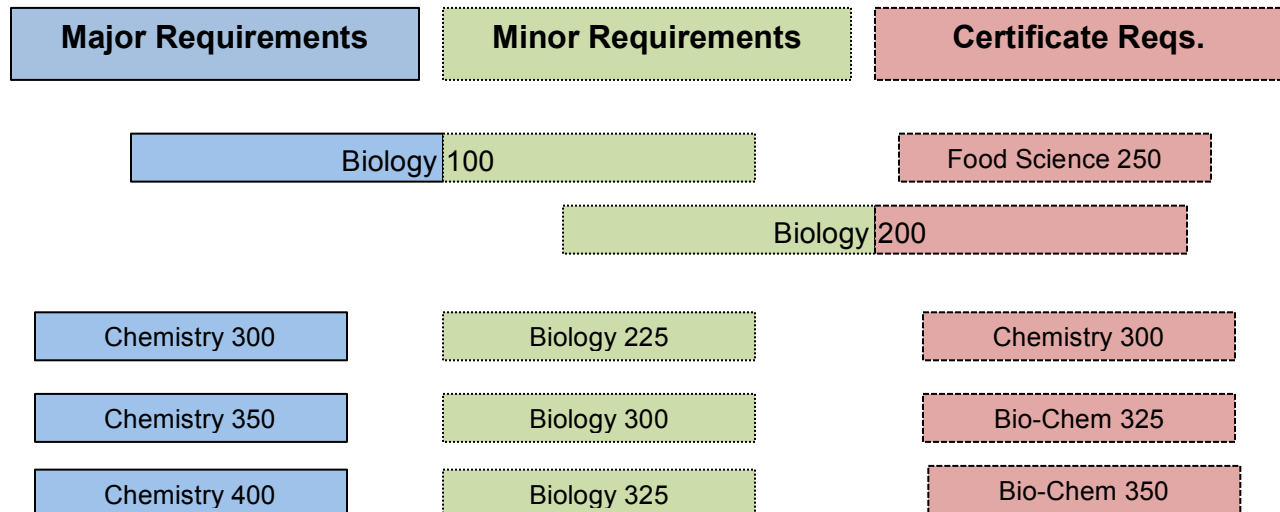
Major Requirements

Minor Requirements

Certificate Reqs.

Biology 100

Food Science 250

Biology 200

Chemistry 300

Biology 225

Chemistry 300

Chemistry 350

Biology 300

Bio-Chem 325

Chemistry 400

Biology 325

Bio-Chem 350